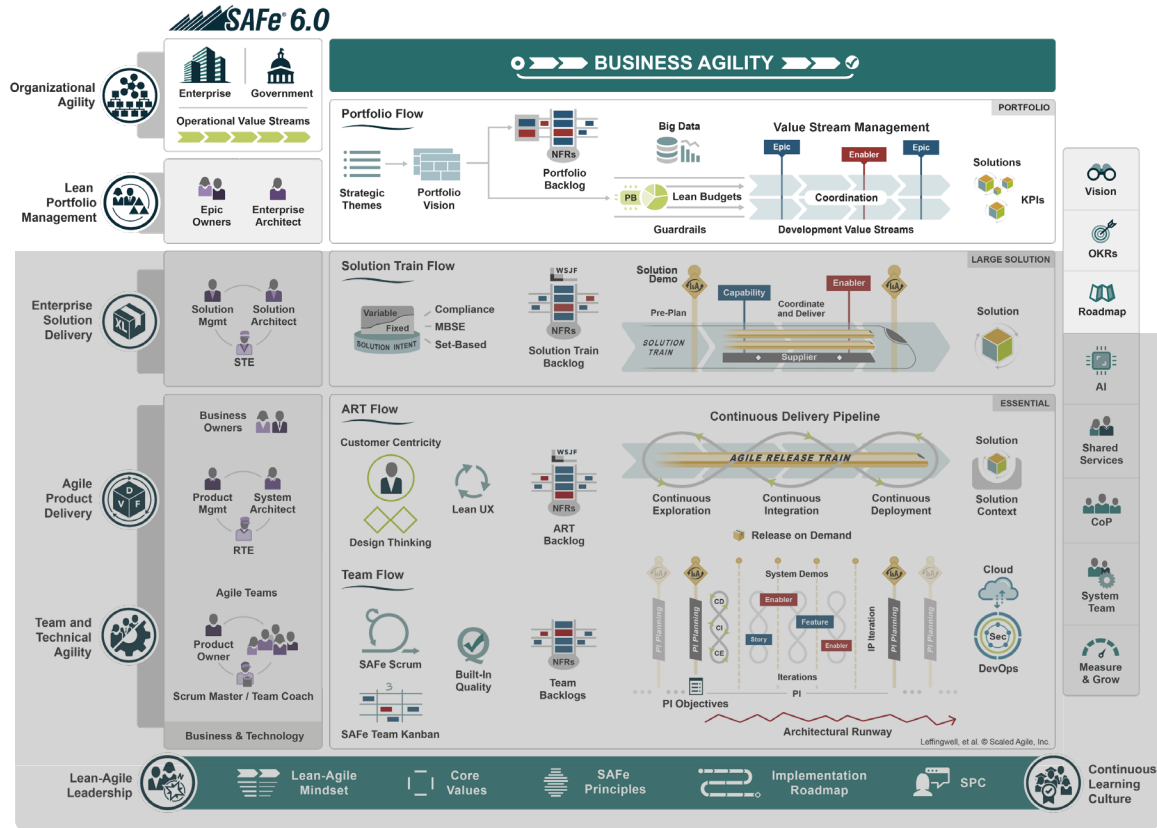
SAFe® 6.0

Organizational Agility

Enterprise
Government
Operational Value Streams

BUSINESS AGILITY

PORTFOLIO

Portfolio Flow

Strategic Themes
Portfolio Vision
NFRs
Portfolio Backlog
Big Data
PB
Lean Budgets
Guardrails
Value Stream Management
Epic
Enabler
Epic
Coordination
Development Value Streams
Solutions
KPIs

Lean Portfolio Management

Epic Owners
Enterprise Architect

Vision
OKRs
Roadmap

Enterprise Solution Delivery

Solution Mgmt
Solution Architect
STE

LARGE SOLUTION

Solution Train Flow

Variable
Fixed
SOLUTION INTENT
Compliance
MBSE
Set-Based
WSJF
NFRs
Solution Train Backlog
Solution Demo
Capability
Enabler
Coordinate and Deliver
Pre-Plan
SOLUTION TRAIN
Supplier
Solution

AI

Agile Product Delivery

Business Owners
Product Mgmt
System Architect
RTE

ESSENTIAL

ART Flow

Customer Centricity
Design Thinking
Lean UX
WSJF
NFRs
ART Backlog
Continuous Delivery Pipeline
AGILE RELEASE TRAIN
Continuous Exploration
Continuous Integration
Continuous Deployment
Solution
Solution Context
Release on Demand

Shared Services
CoP

Team and Technical Agility

Agile Teams
Product Owner
Scrum Master / Team Coach
Business & Technology

Team Flow

SAFe Scrum
Built-In Quality
NFRs
Team Backlogs
SAFe Team Kanban
PI Planning
PI Planning
CD
CI
CE
System Demos
Enabler
Story
Feature
Enabler
Iterations
PI
IP Iteration
PI Planning
PI Planning
PI Objectives
Architectural Runway
Cloud
Sec
DevOps
Leffingwell, et al. © Scaled Agile, Inc.

System Team
Measure & Grow

Lean-Agile Leadership
Lean-Agile Mindset
Core Values
SAFe Principles
Implementation Roadmap
SPC
Continuous Learning Culture